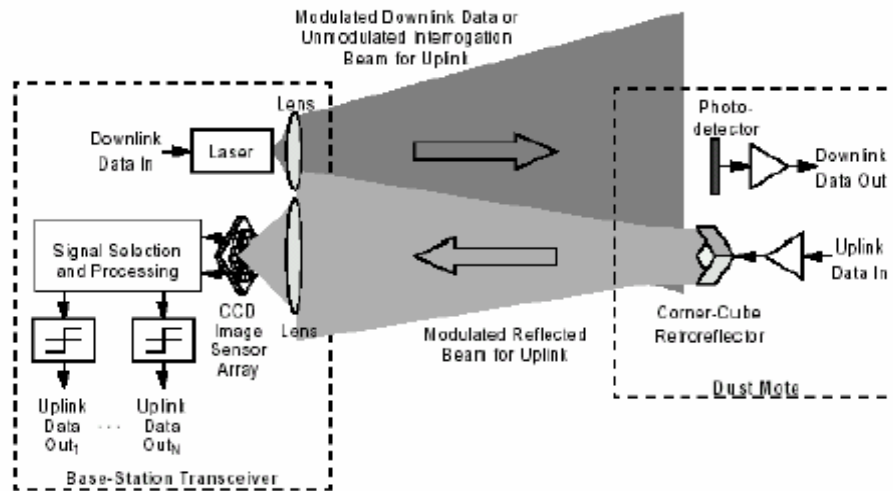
Modulated Downlink Data or Unmodulated Interrogation Beam for Uplink

Lens

Downlink Data In

Laser

Photo-detector

Downlink Data Out

Signal Selection and Processing

CCD Image Sensor Array

Lens

Uplink Data In

Corner-Cube Retroreflector

Modulated Reflected Beam for Uplink

Uplink Data Out$_1$

· · ·

Uplink Data Out$_N$

Dust Mote

Base-Station Transceiver